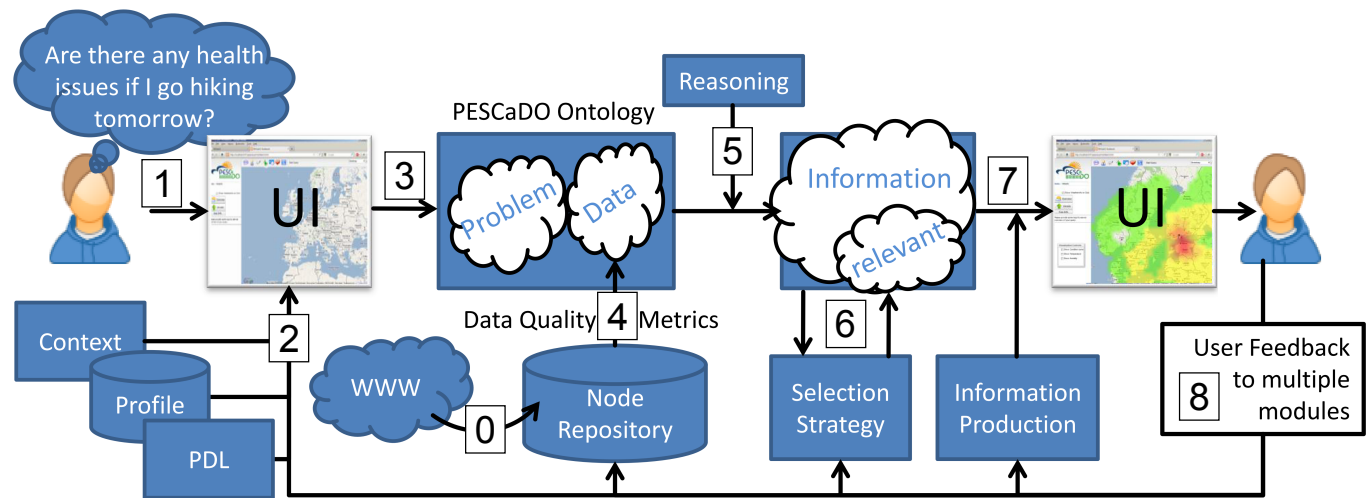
Are there any health issues if I go hiking tomorrow?

1

UI

3

PESCaDO Ontology

Problem

Data

Reasoning

5

Information

relevant

7

UI

Context

2

Profile

PDL

WWW

0

Data Quality 4 Metrics

Node Repository

6

Selection Strategy

Information Production

User Feedback to multiple modules

8